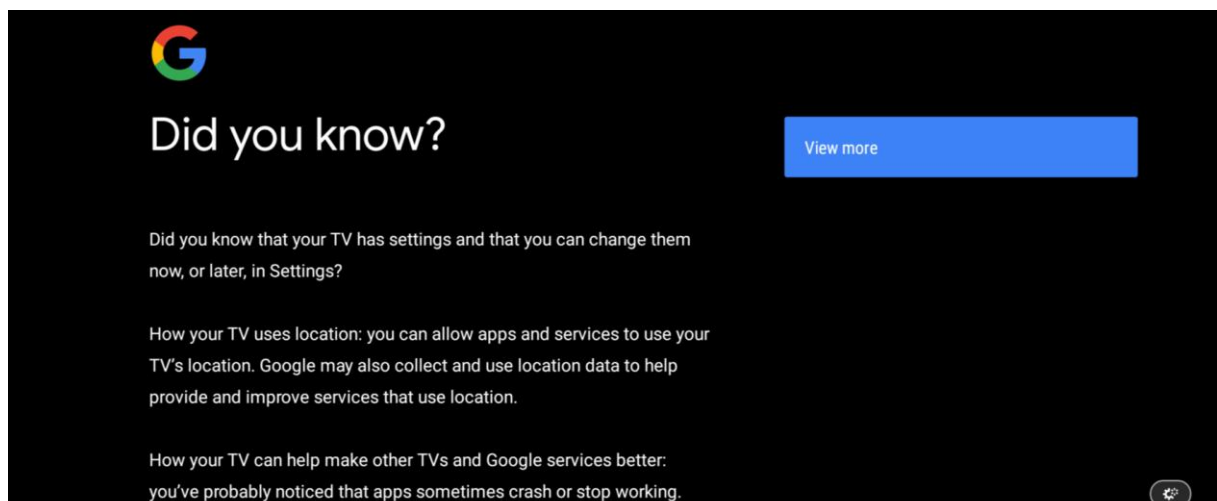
Did you know?

View more

Did you know that your TV has settings and that you can change them now, or later, in Settings?

How your TV uses location: you can allow apps and services to use your TV's location. Google may also collect and use location data to help provide and improve services that use location.

How your TV can help make other TVs and Google services better: you've probably noticed that apps sometimes crash or stop working.